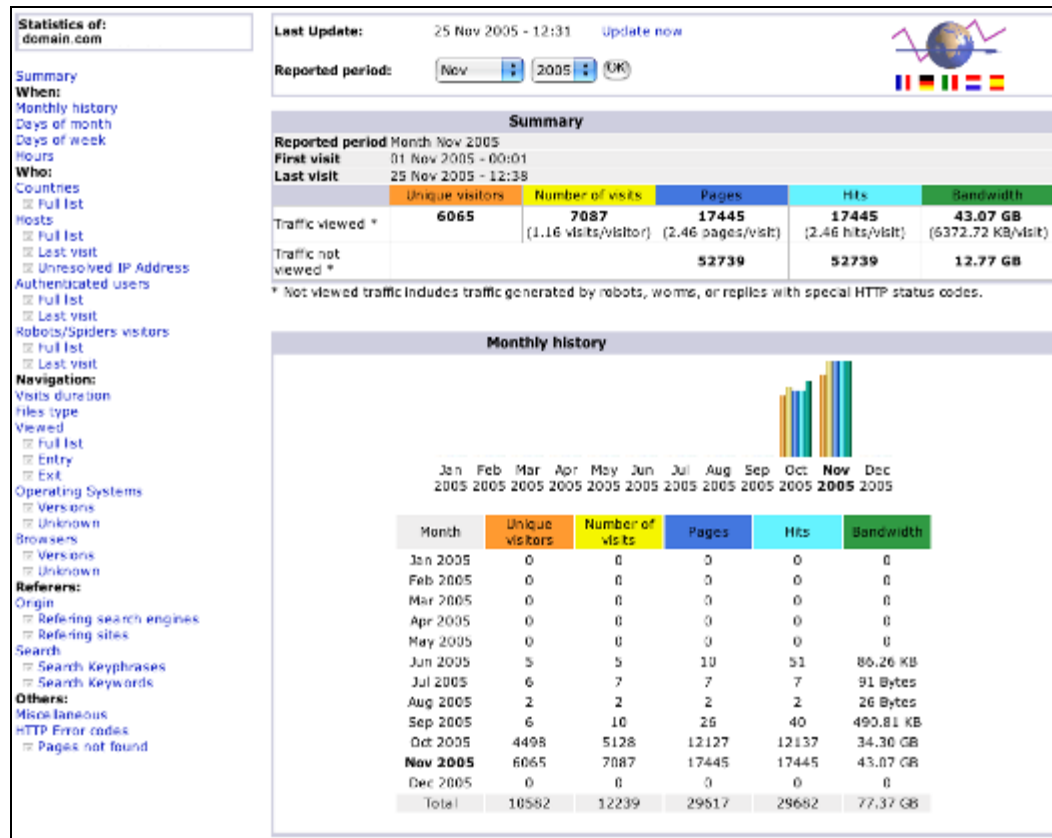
Statistics of:
domain.com

Summary
When:
Monthly history
Days of month
Days of week
Hours
Who:
Countries
Full list
Hosts
Full list
Last visit
Unresolved IP Address
Authenticated users
Full list
Last visit
Robots/Spiders visitors
Full list
Last visit
Navigation:
Visits duration
Files type
Viewed
Full list
Entry
Exit
Operating Systems
Versions
Unknown
Browsers
Versions
Unknown
Referers:
Origin
Refering search engines
Refering sites
Search
Search Keyphrases
Search Keywords
Others:
Miscellaneous
HTTP Error codes
Pages not found

Last Update: 25 Nov 2005 - 12:31 Update now

Reported period: Nov 2005 OK

Summary

| Reported period | Month Nov 2005 | | | | |
|---|---|---|---|---|---|
| First visit | 01 Nov 2005 - 00:01 | | | | |
| Last visit | 25 Nov 2005 - 12:38 | | | | |
| | Unique visitors | Number of visits | Pages | Hits | Bandwidth |
| Traffic viewed * | 6065 | 7087 (1.16 visits/visitor) | 17445 (2.46 pages/visit) | 17445 (2.46 hits/visit) | 43.07 GB (6372.72 KB/visit) |
| Traffic not viewed * | | | 52739 | 52739 | 12.77 GB |

* Not viewed traffic includes traffic generated by robots, worms, or replies with special HTTP status codes.

Monthly history

Jan 2005 Feb 2005 Mar 2005 Apr 2005 May 2005 Jun 2005 Jul 2005 Aug 2005 Sep 2005 Oct 2005 Nov 2005 Dec 2005

| Month | Unique visitors | Number of visits | Pages | Hits | Bandwidth |
|---|---|---|---|---|---|
| Jan 2005 | 0 | 0 | 0 | 0 | 0 |
| Feb 2005 | 0 | 0 | 0 | 0 | 0 |
| Mar 2005 | 0 | 0 | 0 | 0 | 0 |
| Apr 2005 | 0 | 0 | 0 | 0 | 0 |
| May 2005 | 0 | 0 | 0 | 0 | 0 |
| Jun 2005 | 5 | 5 | 10 | 51 | 86.26 KB |
| Jul 2005 | 6 | 7 | 7 | 7 | 91 Bytes |
| Aug 2005 | 2 | 2 | 2 | 2 | 26 Bytes |
| Sep 2005 | 6 | 10 | 26 | 40 | 490.81 KB |
| Oct 2005 | 4498 | 5128 | 12127 | 12137 | 34.30 GB |
| Nov 2005 | 6065 | 7087 | 17445 | 17445 | 43.07 GB |
| Dec 2005 | 0 | 0 | 0 | 0 | 0 |
| Total | 10582 | 12239 | 29617 | 29682 | 77.37 GB |